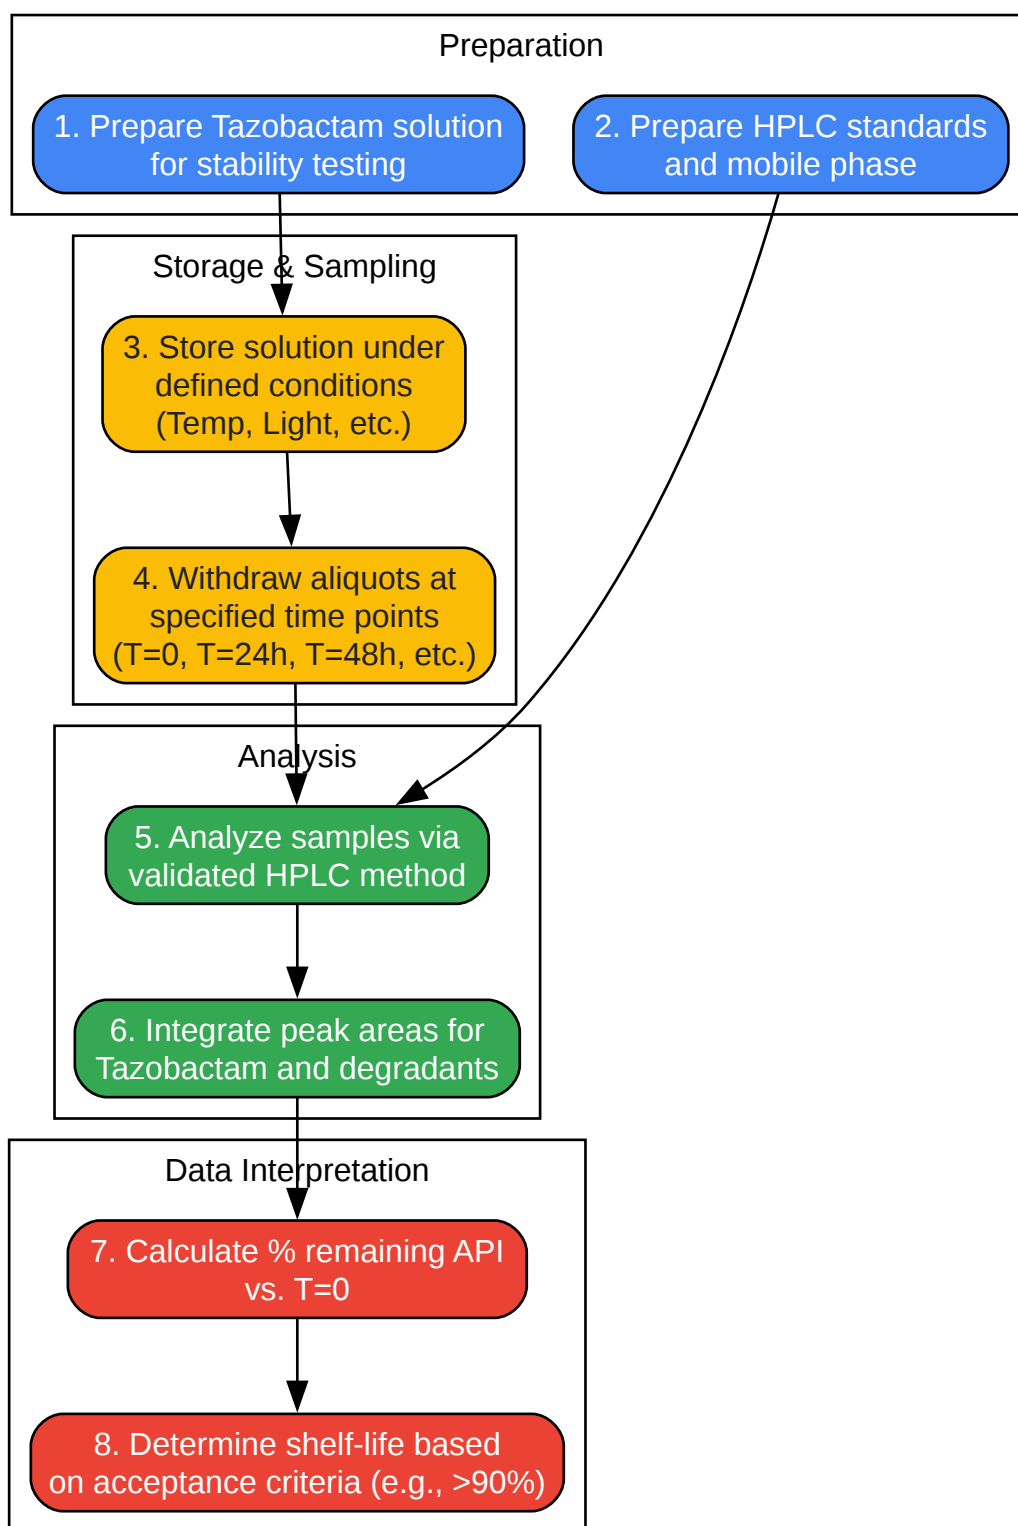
Preparation

1. Prepare Tazobactam solution for stability testing

2. Prepare HPLC standards and mobile phase

Storage & Sampling

3. Store solution under defined conditions (Temp, Light, etc.)

4. Withdraw aliquots at specified time points (T=0, T=24h, T=48h, etc.)

Analysis

5. Analyze samples via validated HPLC method

6. Integrate peak areas for Tazobactam and degradants

Data Interpretation

7. Calculate % remaining API vs. T=0

8. Determine shelf-life based on acceptance criteria (e.g., >90%)